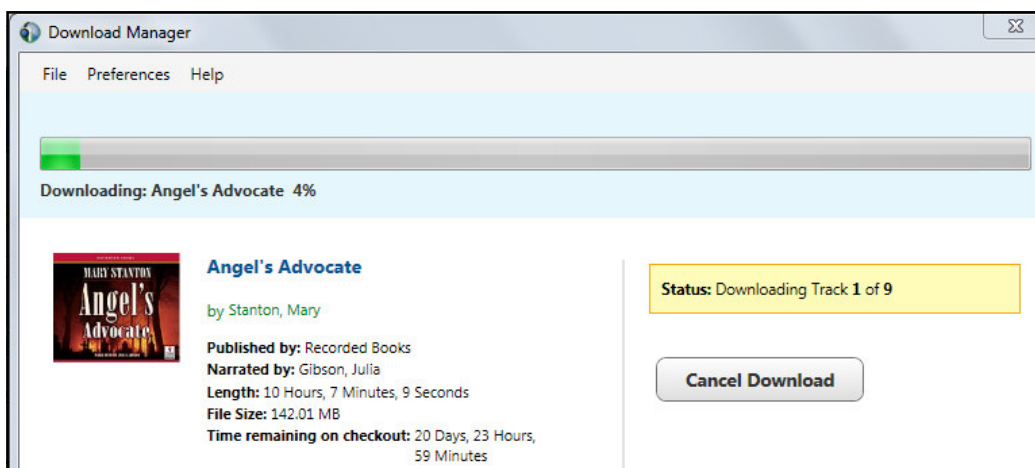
Download Manager

File Preferences Help

Downloading: Angel's Advocate 4%

MARY STANTON
Angel's Advocate

Angel's Advocate

by Stanton, Mary

Published by: Recorded Books
Narrated by: Gibson, Julia
Length: 10 Hours, 7 Minutes, 9 Seconds
File Size: 142.01 MB
Time remaining on checkout: 20 Days, 23 Hours, 59 Minutes

Status: Downloading Track 1 of 9

Cancel Download